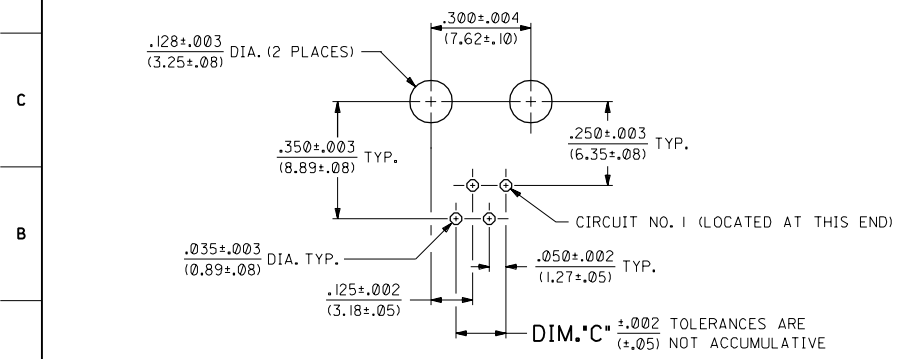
.300±.004
(7.62±.10)

$\frac{.128\pm.003}{(3.25\pm.08)}$ DIA. (2 PLACES)

C

$\frac{.350\pm.003}{(8.89\pm.08)}$ TYP.

$\frac{.250\pm.003}{(6.35\pm.08)}$ TYP.

B

CIRCUIT NO. 1 (LOCATED AT THIS END)

$\frac{.035\pm.003}{(0.89\pm.08)}$ DIA. TYP.

$\frac{.050\pm.002}{(1.27\pm.05)}$ TYP.

$\frac{.125\pm.002}{(3.18\pm.05)}$

DIM."C" $\frac{\pm.002}{(\pm.05)}$ TOLERANCES ARE NOT ACCUMULATIVE